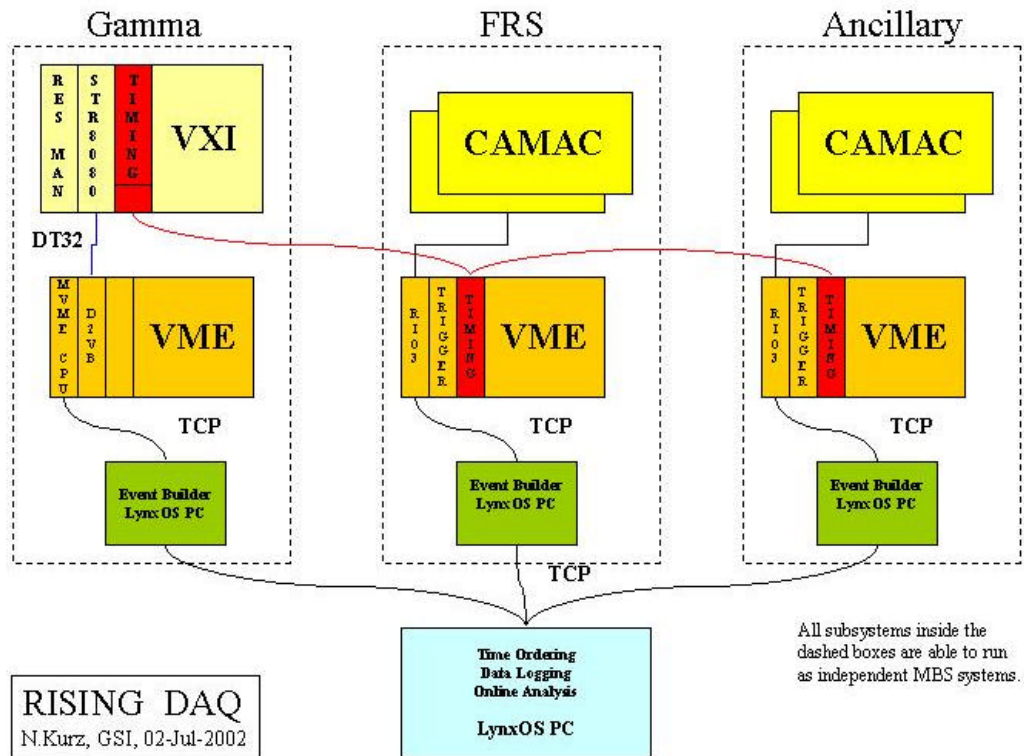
Gamma

FRS

Ancillary

RES MAN

STR8080

TIMING

VXI

CAMAC

CAMAC

DT32

MVME CPU

D2VB

VME

RIO3

TRIGGER

TIMING

VME

RIO3

TRIGGER

TIMING

VME

TCP

TCP

TCP

Event Builder LynxOS PC

Event Builder LynxOS PC

Event Builder LynxOS PC

TCP

Time Ordering
Data Logging
Online Analysis

LynxOS PC

All subsystems inside the dashed boxes are able to run as independent MBS systems.

RISING DAQ
N.Kurz, GSI, 02-Jul-2002